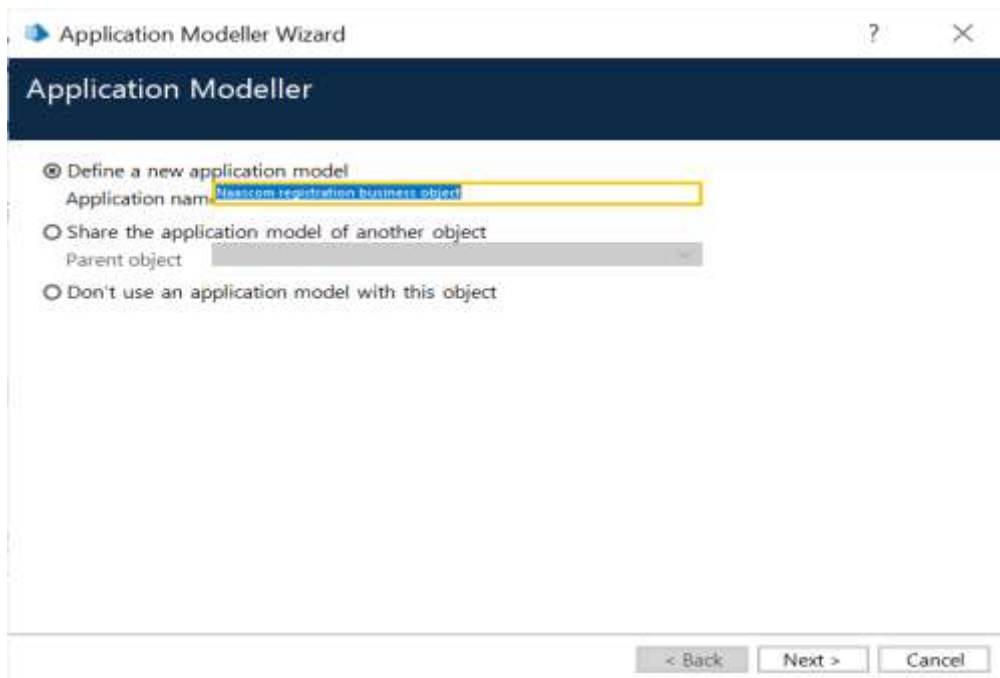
Application Modeller Wizard

?

×

Application Modeller

Define a new application model

Application nam Nasscom registration business object

Share the application model of another object

Parent object

Don't use an application model with this object

< Back

Next >

Cancel